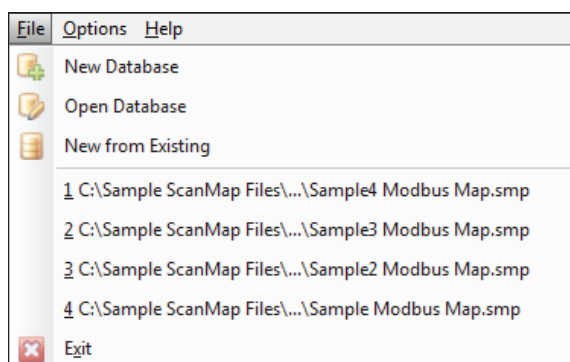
File Options Help

New Database

Open Database

New from Existing

1 C:\Sample ScanMap Files\...\Sample4 Modbus Map.smp

2 C:\Sample ScanMap Files\...\Sample3 Modbus Map.smp

3 C:\Sample ScanMap Files\...\Sample2 Modbus Map.smp

4 C:\Sample ScanMap Files\...\Sample Modbus Map.smp

Exit